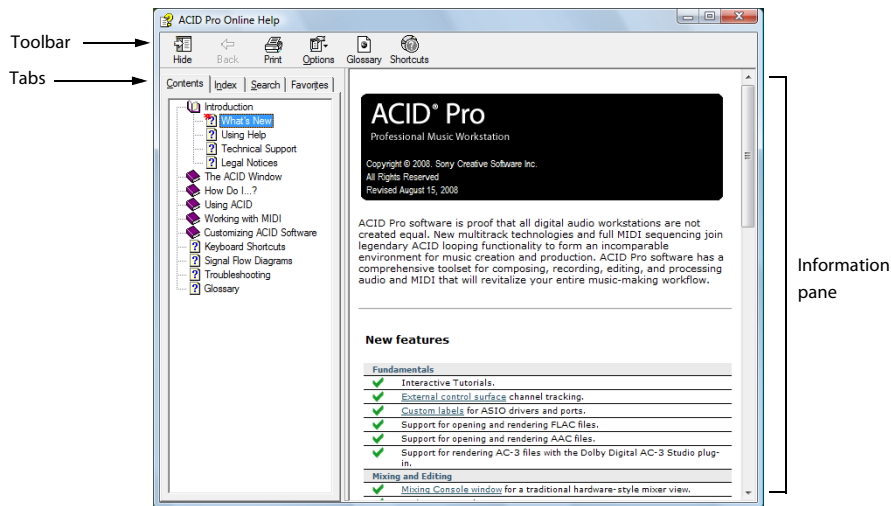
Toolbar

Tabs

ACID Pro Online Help

Hide Back Print Options Glossary Shortcuts

Contents Index Search Favorites

Introduction
What's New
Using Help
Technical Support
Legal Notices
The ACID Window
How Do I...?
Using ACID
Working with MIDI
Customizing ACID Software
Keyboard Shortcuts
Signal Flow Diagrams
Troubleshooting
Glossary

ACID® Pro
Professional Music Workstation

Copyright © 2008. Sony Creative Software Inc.
All Rights Reserved
Revised August 15, 2008

ACID Pro software is proof that all digital audio workstations are not created equal. New multitrack technologies and full MIDI sequencing join legendary ACID looping functionality to form an incomparable environment for music creation and production. ACID Pro software has a comprehensive toolset for composing, recording, editing, and processing audio and MIDI that will revitalize your entire music-making workflow.

New features

| Fundamentals |
|---|
| Interactive Tutorials. |
| External control surface channel tracking. |
| Custom labels for ASIO drivers and ports. |
| Support for opening and rendering FLAC files. |
| Support for opening and rendering AAC files. |
| Support for rendering AC-3 files with the Dolby Digital AC-3 Studio plug-in. |
| Mixing and Editing |
| Mixing Console window for a traditional hardware-style mixer view. |

Information pane